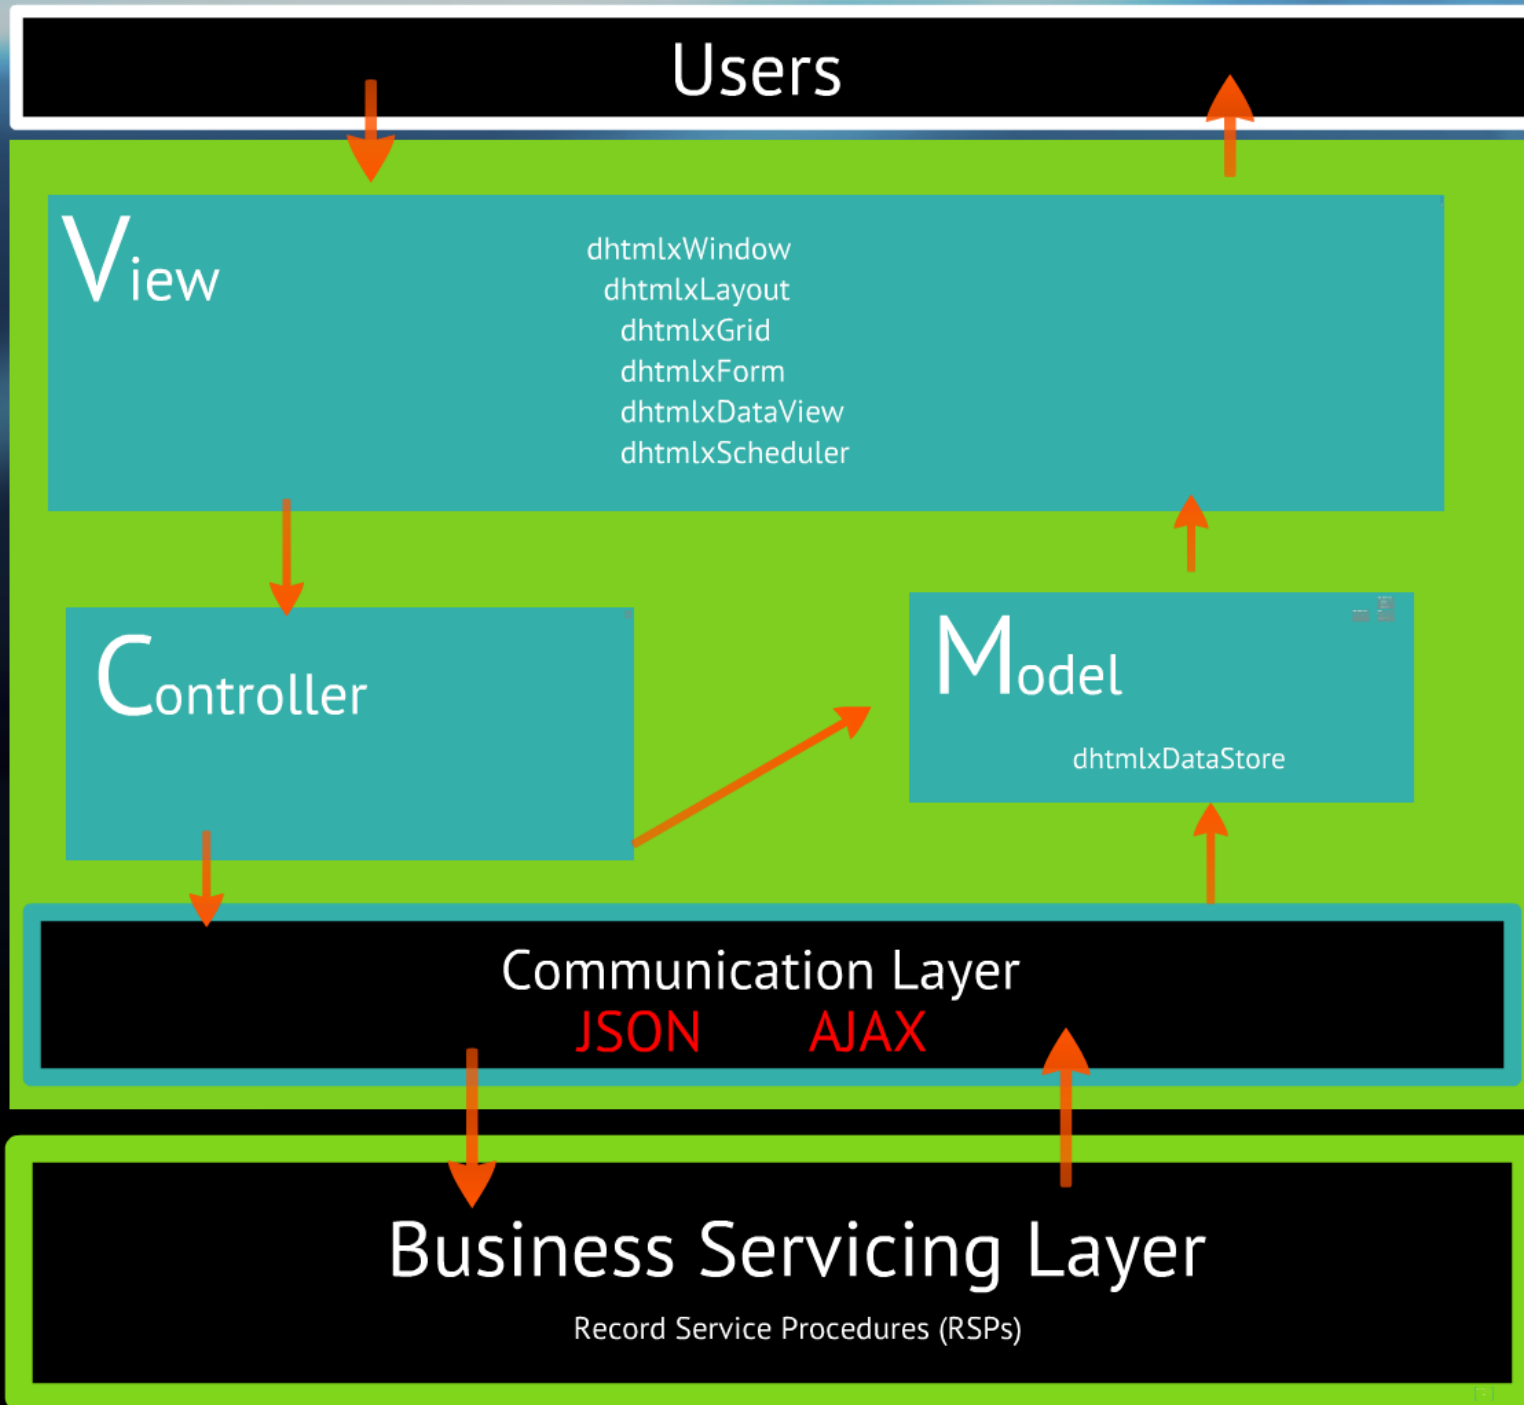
Users

View

dhtmlxWindow
dhtmlxLayout
dhtmlxGrid
dhtmlxForm
dhtmlxDataView
dhtmlxScheduler

Controller

Model

dhtmlxDataStore

Communication Layer
JSON AJAX

Business Servicing Layer
Record Service Procedures (RSPs)